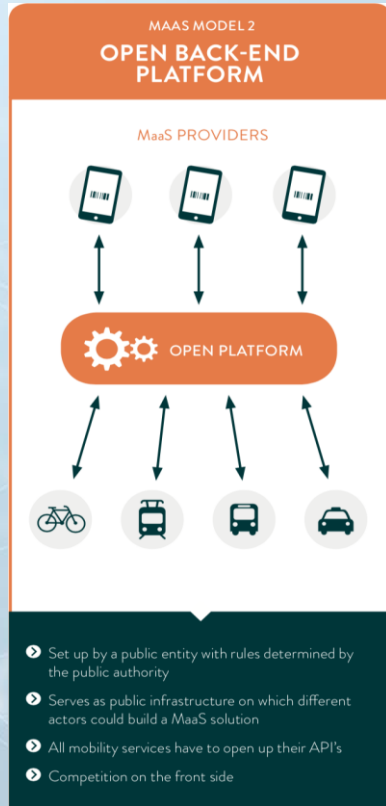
MAAS MODEL 2

OPEN BACK-END PLATFORM

MaaS PROVIDERS

OPEN PLATFORM

Set up by a public entity with rules determined by the public authority

Serves as public infrastructure on which different actors could build a MaaS solution

All mobility services have to open up their API's

Competition on the front side